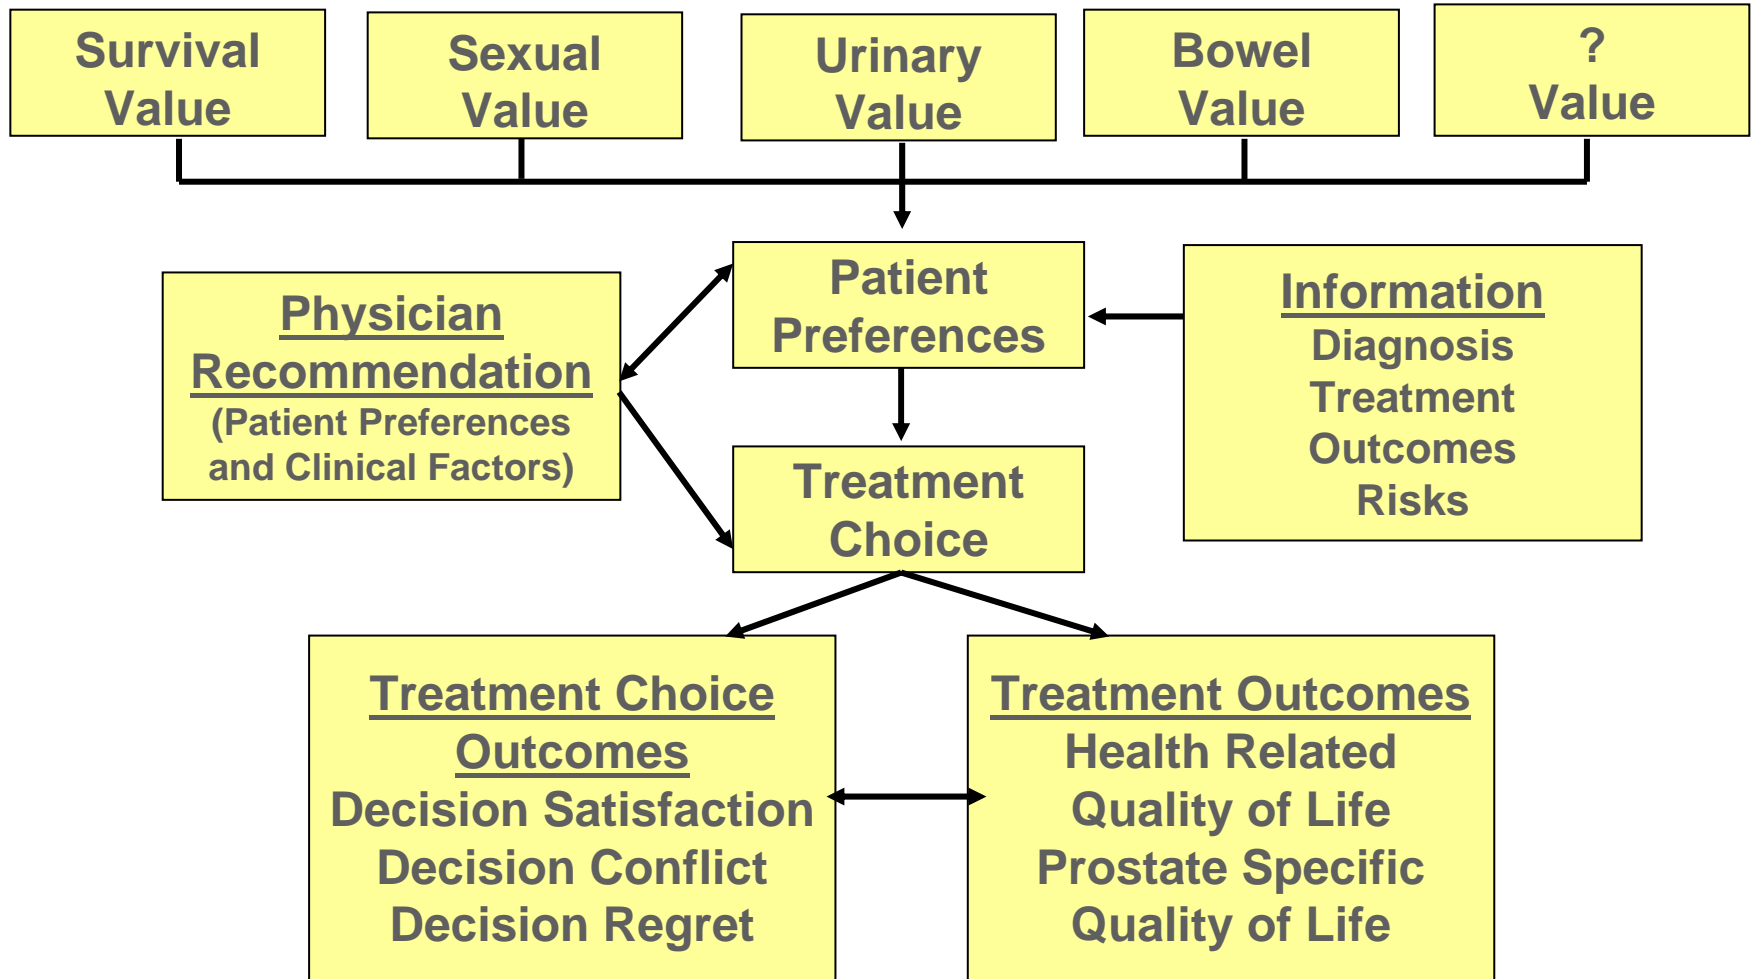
Survival Value

Sexual Value

Urinary Value

Bowel Value

? Value

Physician Recommendation
(Patient Preferences and Clinical Factors)

Patient Preferences

Information
Diagnosis
Treatment
Outcomes
Risks

Treatment Choice

Treatment Choice Outcomes
Decision Satisfaction
Decision Conflict
Decision Regret

Treatment Outcomes
Health Related
Quality of Life
Prostate Specific
Quality of Life